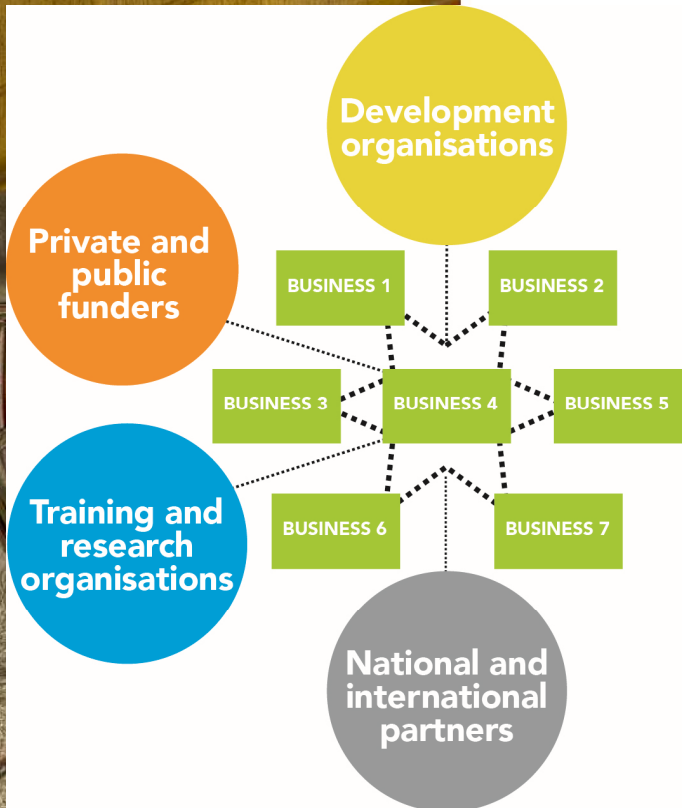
Development organisations

Private and public funders

BUSINESS 1

BUSINESS 2

BUSINESS 3

BUSINESS 4

BUSINESS 5

Training and research organisations

BUSINESS 6

BUSINESS 7

National and international partners